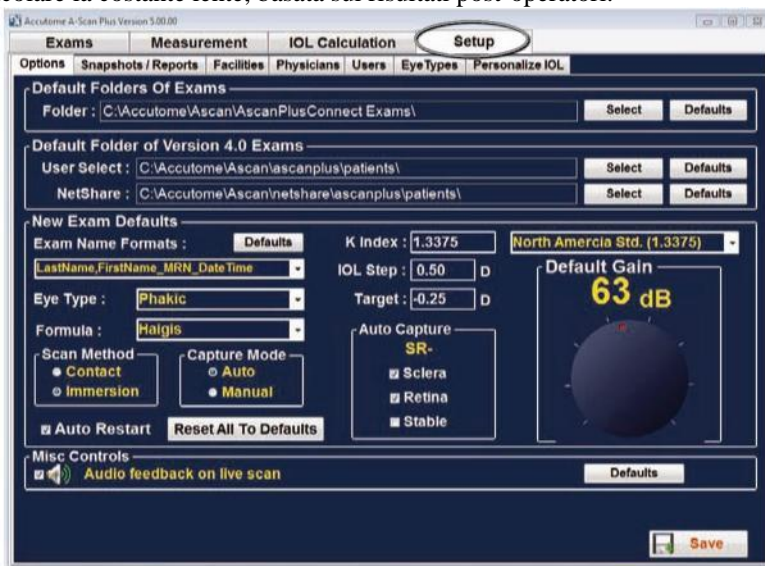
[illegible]

Accutome A-Scan Plus Version 5.00.00

Exams | Measurement | IOL Calculation | Setup

Options | Snapshots / Reports | Facilities | Physicians | Users | Eye Types | Personalize IOL

Default Folders Of Exams

Folder : C:\Accutome\Ascan\AscanPlusConnect Exams\ | Select | Defaults

Default Folder of Version 4.0 Exams

User Select : C:\Accutome\Ascan\ascanplus\patients\ | Select | Defaults

NetShare : C:\Accutome\Ascan\netshare\ascanplus\patients\ | Select | Defaults

New Exam Defaults

Exam Name Formats : Defaults

LastName,FirstName_MRN_DateTime

Eye Type : Phakic

Formula : Haigis

Scan Method
Contact
Immersion

Capture Mode
Auto
Manual

Auto Restart | Reset All To Defaults

K Index : 1.3375

IOL Step : 0.50 D

Target : -0.25 D

Auto Capture
SR-
Sclera
Retina
Stable

North Amercia Std. (1.3375)

Default Gain
63 dB

Misc Controls
Audio feedback on live scan | Defaults

Save